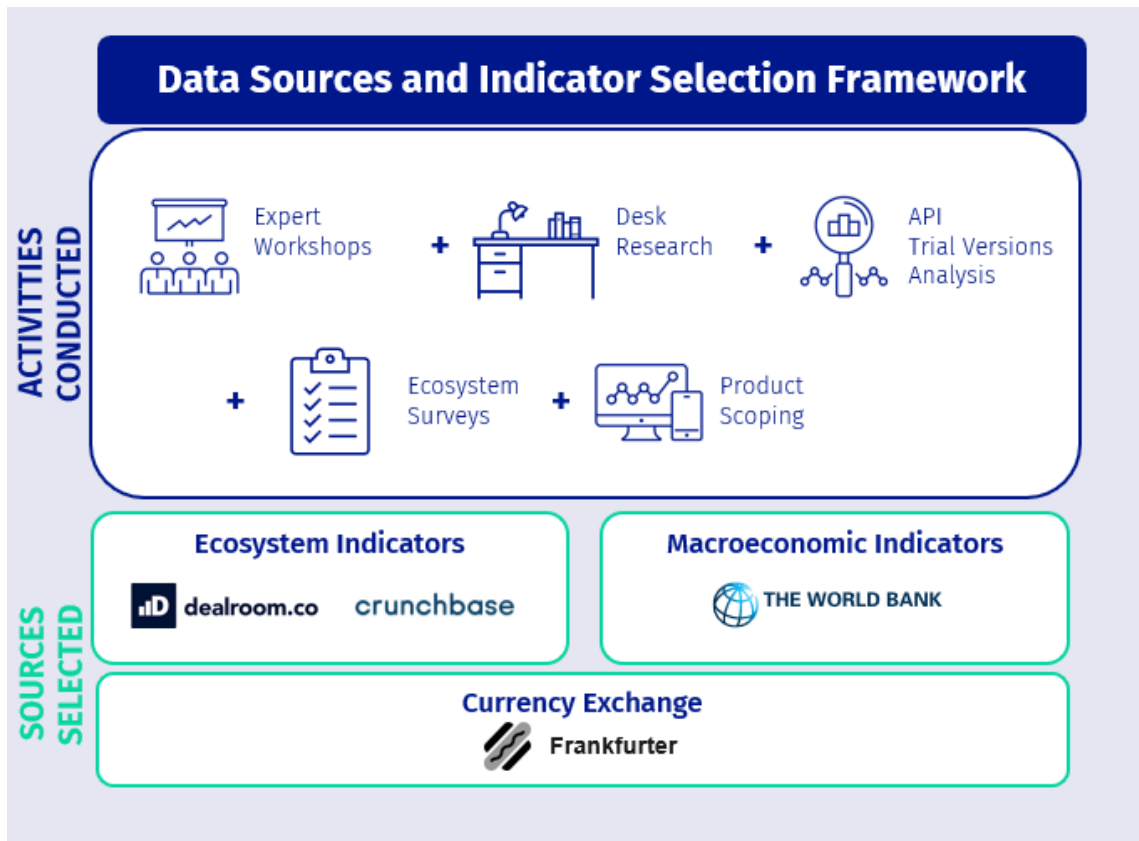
Data Sources and Indicator Selection Framework

ACTIVITTIES CONDUCTED

Expert Workshops + Desk Research + API Trial Versions Analysis

+ Ecosystem Surveys + Product Scoping

SOURCES SELECTED

Ecosystem Indicators

dealroom.co crunchbase

Macroeconomic Indicators

THE WORLD BANK

Currency Exchange

Frankfurter